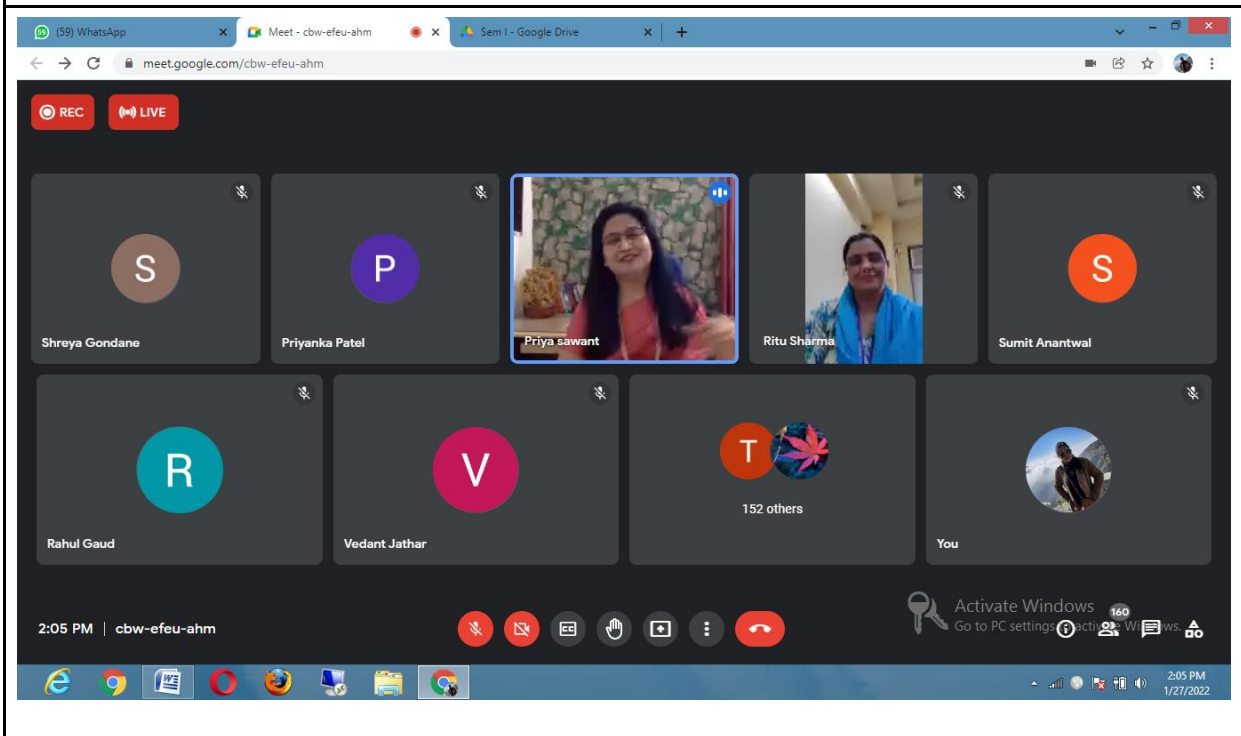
(59) WhatsApp
Meet - cbw-efeu-ahm
Sem I - Google Drive
meet.google.com/cbw-efeu-ahm

REC
LIVE

S
Shreya Gondane
P
Priyanka Patel
Priya sawant
Ritu Sharma
S
Sumit Anantwal
R
Rahul Gaud
V
Vedant Jathar
T
152 others
You

2:05 PM | cbw-efeu-ahm

Activate Windows
Go to PC settings to activate Windows.
160

2:05 PM
1/27/2022